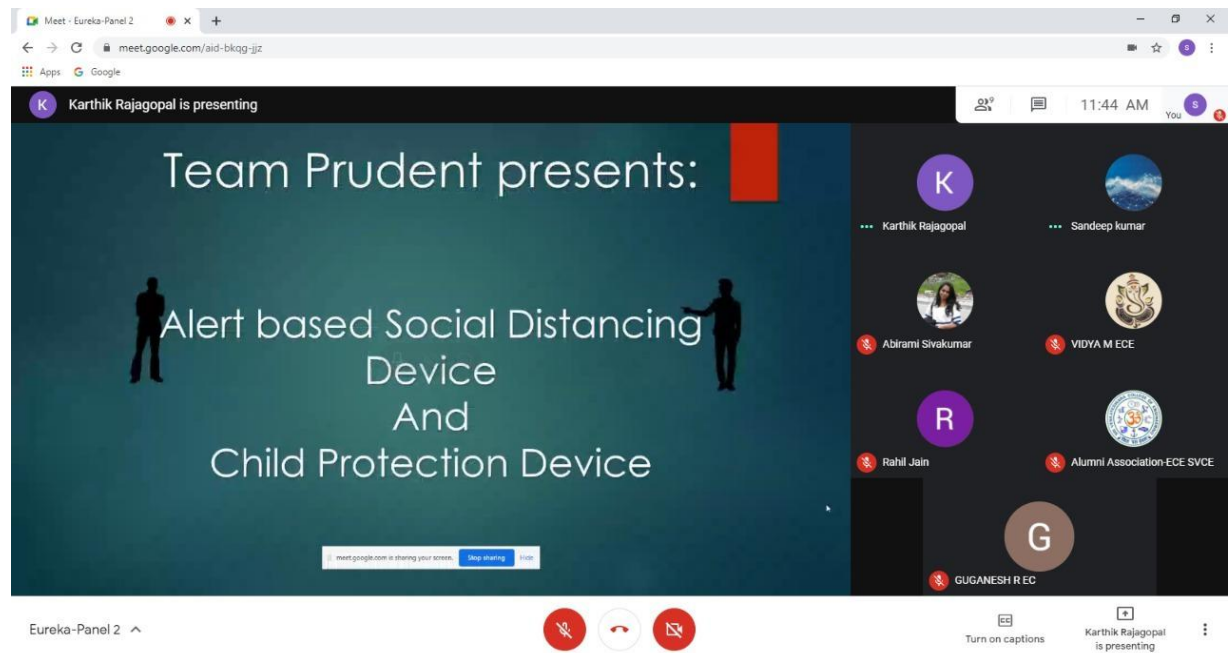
Meet - Eureka-Panel 2

meet.google.com/aid-bkqg-jjz

Apps Google

K Karthik Rajagopal is presenting

9

11:44 AM

You

Team Prudent presents:

Alert based Social Distancing Device And Child Protection Device

meet.google.com is sharing your screen. Stop sharing Hide

K

Karthik Rajagopal

Sandeep kumar

Abirami Sivakumar

VIDYA M ECE

R

Rahil Jain

Alumni Association-ECE SVCE

G

GUGANESH R EC

Eureka-Panel 2

Turn on captions

Karthik Rajagopal is presenting